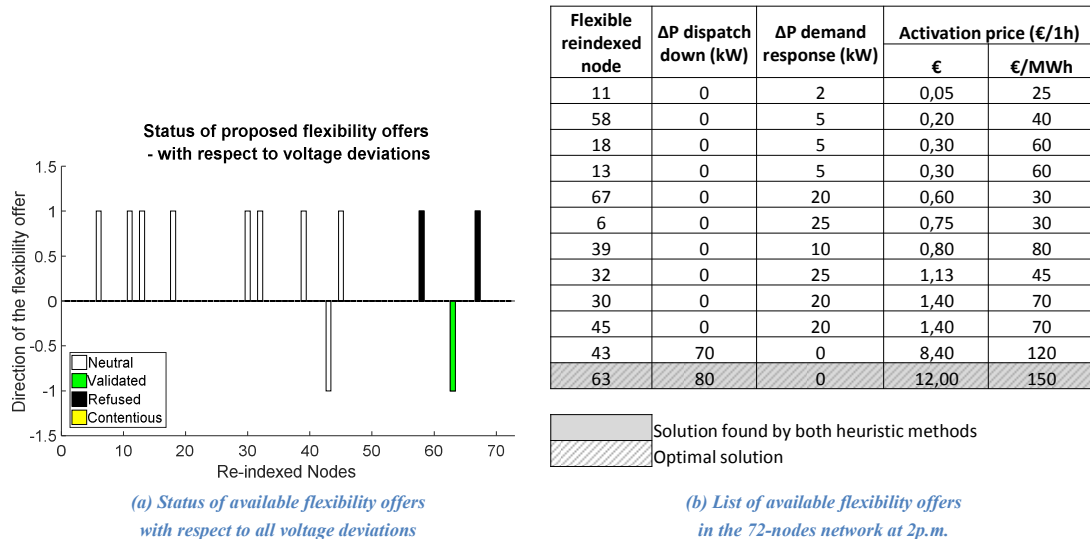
Status of proposed flexibility offers
- with respect to voltage deviations

Direction of the flexibility offer

1.5
1
0.5
0
-0.5
-1
-1.5

0 10 20 30 40 50 60 70

Re-indexed Nodes

Neutral
Validated
Refused
Contentious

(a) Status of available flexibility offers with respect to all voltage deviations

| Flexible reindexed node | ΔP dispatch down (kW) | ΔP demand response (kW) | Activation price (€/1h) € | Activation price (€/1h) €/MWh |
|---|---|---|---|---|
| 11 | 0 | 2 | 0,05 | 25 |
| 58 | 0 | 5 | 0,20 | 40 |
| 18 | 0 | 5 | 0,30 | 60 |
| 13 | 0 | 5 | 0,30 | 60 |
| 67 | 0 | 20 | 0,60 | 30 |
| 6 | 0 | 25 | 0,75 | 30 |
| 39 | 0 | 10 | 0,80 | 80 |
| 32 | 0 | 25 | 1,13 | 45 |
| 30 | 0 | 20 | 1,40 | 70 |
| 45 | 0 | 20 | 1,40 | 70 |
| 43 | 70 | 0 | 8,40 | 120 |
| 63 | 80 | 0 | 12,00 | 150 |

Solution found by both heuristic methods
Optimal solution

(b) List of available flexibility offers in the 72-nodes network at 2p.m.